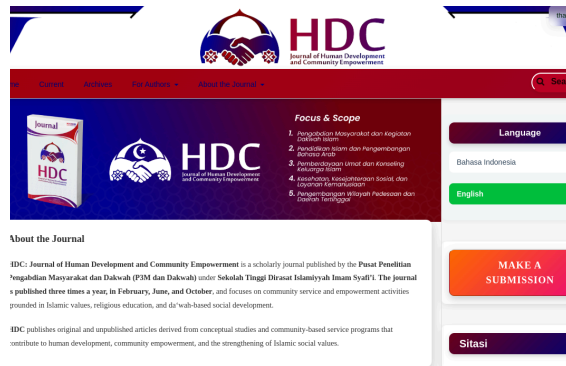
tha

HDC
Journal of Human Development and Community Empowerment

me Current Archives For Authors ▾ About the Journal ▾

Sea

Journal
HDC

HDC
Journal of Human Development and Community Empowerment

Focus & Scope
1. Pengabdian Masyarakat dan Kegiatan Dakwah Islam
2. Pendidikan Islam dan Pengembangan Bahasa Arab
3. Pemberdayaan Umat dan Konseling Keluarga Islam
4. Kesehatan, Kesejahteraan Sosial, dan Layanan Kemanusiaan
5. Pengembangan Wilayah Pedesaan dan Daerah Tertinggal

Language
Bahasa Indonesia
English

About the Journal

HDC: Journal of Human Development and Community Empowerment is a scholarly journal published by the Pusat Penelitian Pengabdian Masyarakat dan Dakwah (P3M dan Dakwah) under Sekolah Tinggi Dirasat Islamiyyah Imam Syafi'i. The journal s published three times a year, in February, June, and October, and focuses on community service and empowerment activities grounded in Islamic values, religious education, and da'wah-based social development.

HDC publishes original and unpublished articles derived from conceptual studies and community-based service programs that contribute to human development, community empowerment, and the strengthening of Islamic social values.

MAKE A SUBMISSION

Sitasi